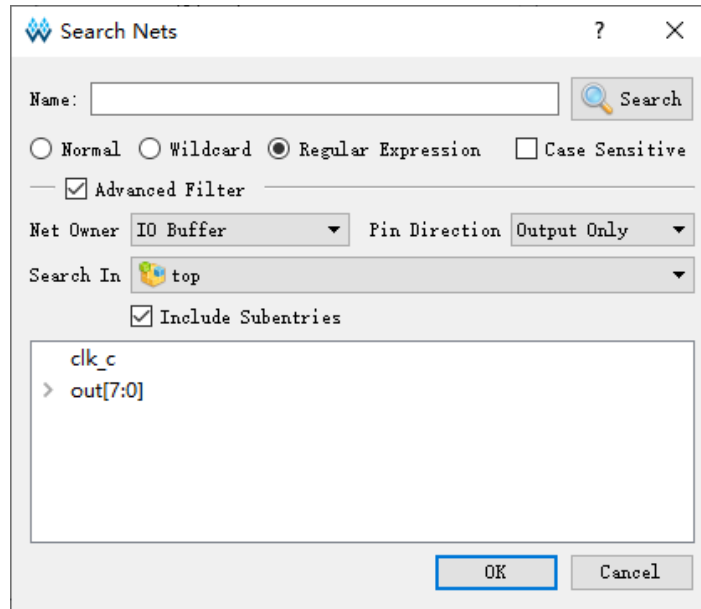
Search Nets ? ×

Name: Search

Normal Wildcard Regular Expression Case Sensitive

Advanced Filter

Net Owner IO Buffer Pin Direction Output Only

Search In top

Include Subentries

clk_c
out[7:0]

OK Cancel